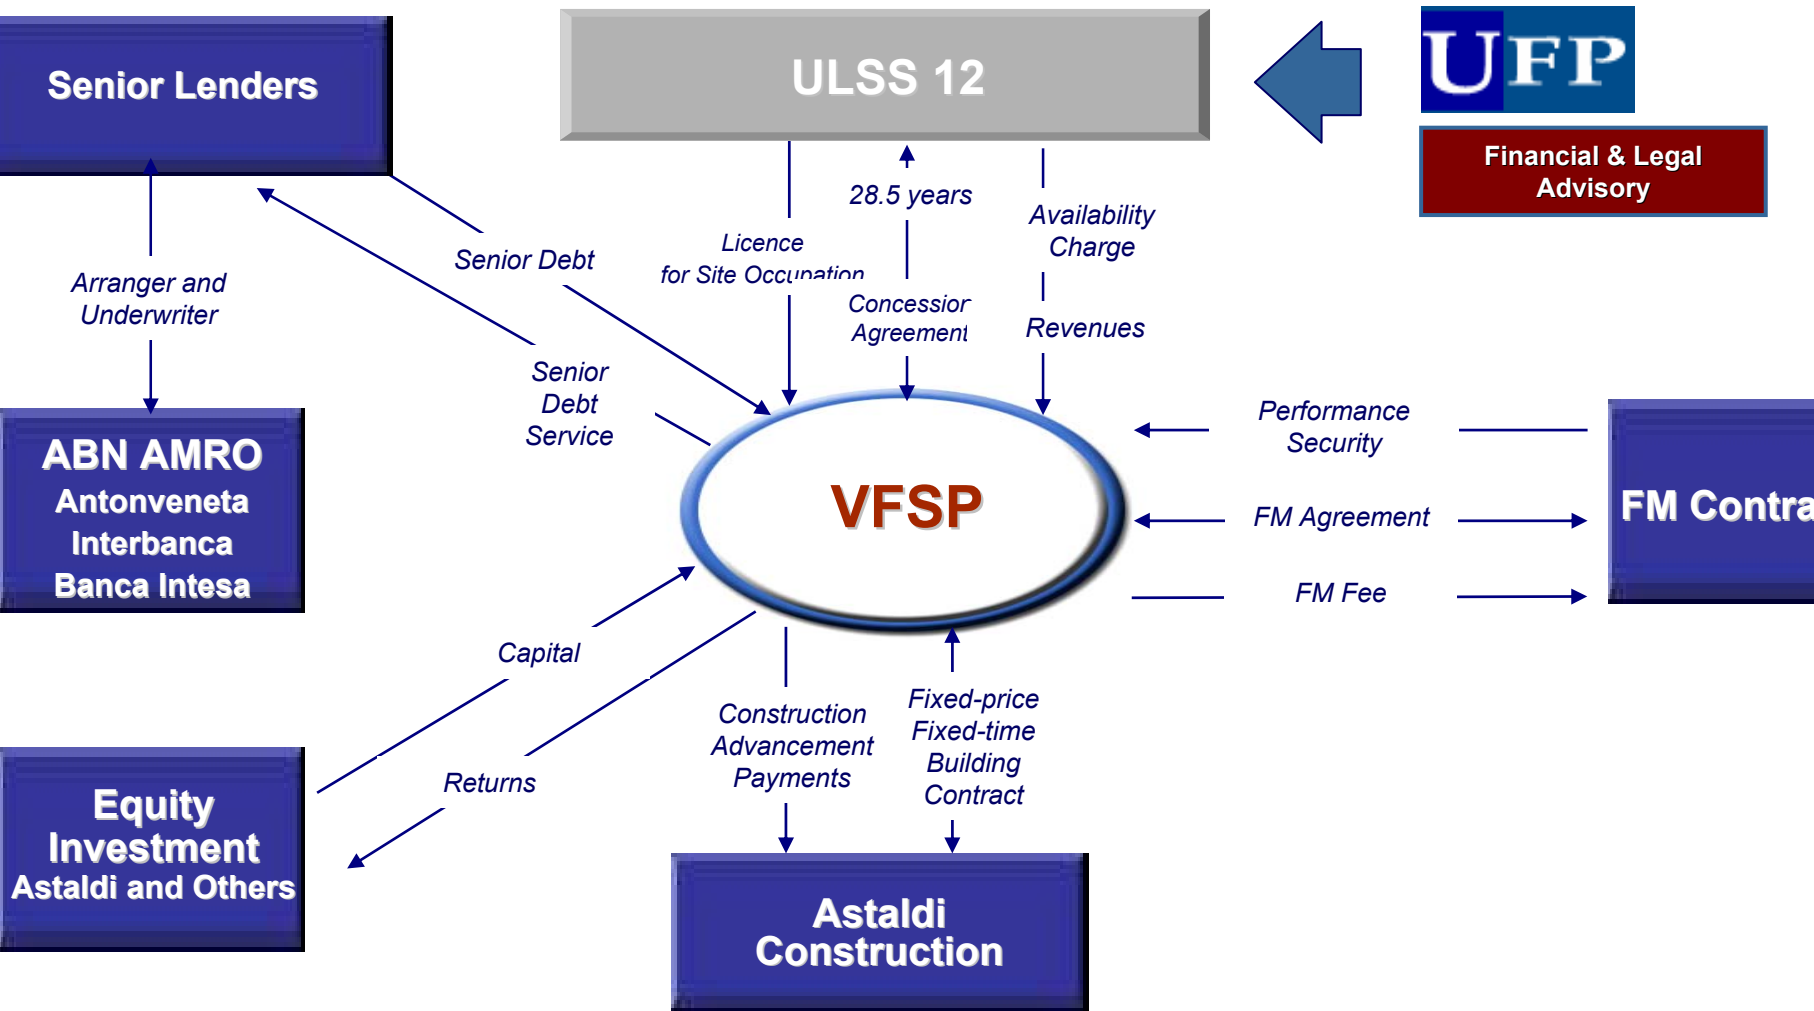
Senior Lenders

ULSS 12

UFP

Financial & Legal Advisory

Arranger and Underwriter

Senior Debt

Licence for Site Occupation

28.5 years

Concession Agreement

Availability Charge

Revenues

Senior Debt Service

ABN AMRO
Antonveneta
Interbanca
Banca Intesa

VFSP

Performance Security

FM Agreement

FM Fee

FM Contra

Capital

Returns

Construction Advancement Payments

Fixed-price Fixed-time Building Contract

Equity Investment
Astaldi and Others

Astaldi Construction